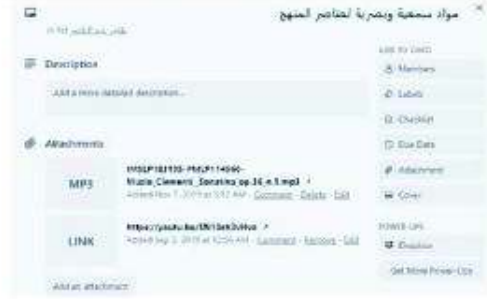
مواد سمعية وبصرية لعناصر المنهج
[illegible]

Description

Add a more detailed description...

Attachments

MP3
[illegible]-Muzio_Clementi_Sonatina_op.36_n.5.mp3
Added Nov 7, 2019 at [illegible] - Comment - Delete - Edit

LINK
https://youtu.be/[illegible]
Added Sep 3, 2019 at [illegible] - Comment - Remove - Edit

Add an attachment

ADD TO CARD
Members
Labels
Checklist
Due Date
Attachment
Cover

POWER-UPS
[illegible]
Get More Power-Ups